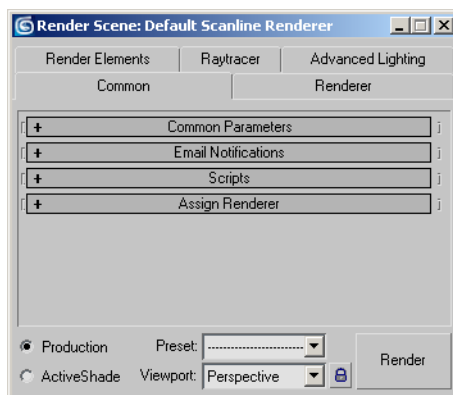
Render Scene: Default Scanline Renderer

Render Elements | Raytracer | Advanced Lighting
Common | Renderer

+ Common Parameters
+ Email Notifications
+ Scripts
+ Assign Renderer

Production
ActiveShade
Preset: ----------------------------
Viewport: Perspective
Render